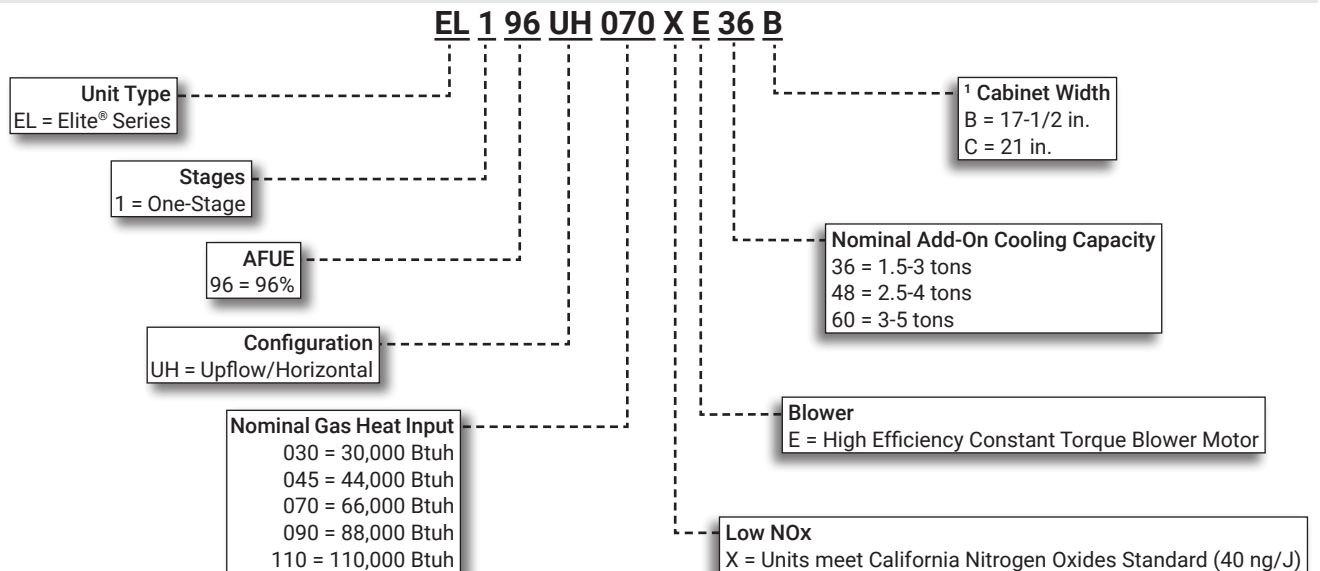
EL 1 96 UH 070 X E 36 B

Unit Type
EL = Elite® Series

Stages
1 = One-Stage

AFUE
96 = 96%

Configuration
UH = Upflow/Horizontal

Nominal Gas Heat Input
030 = 30,000 Btuh
045 = 44,000 Btuh
070 = 66,000 Btuh
090 = 88,000 Btuh
110 = 110,000 Btuh

¹ Cabinet Width
B = 17-1/2 in.
C = 21 in.

Nominal Add-On Cooling Capacity
36 = 1.5-3 tons
48 = 2.5-4 tons
60 = 3-5 tons

Blower
E = High Efficiency Constant Torque Blower Motor

Low NOx
X = Units meet California Nitrogen Oxides Standard (40 ng/J)